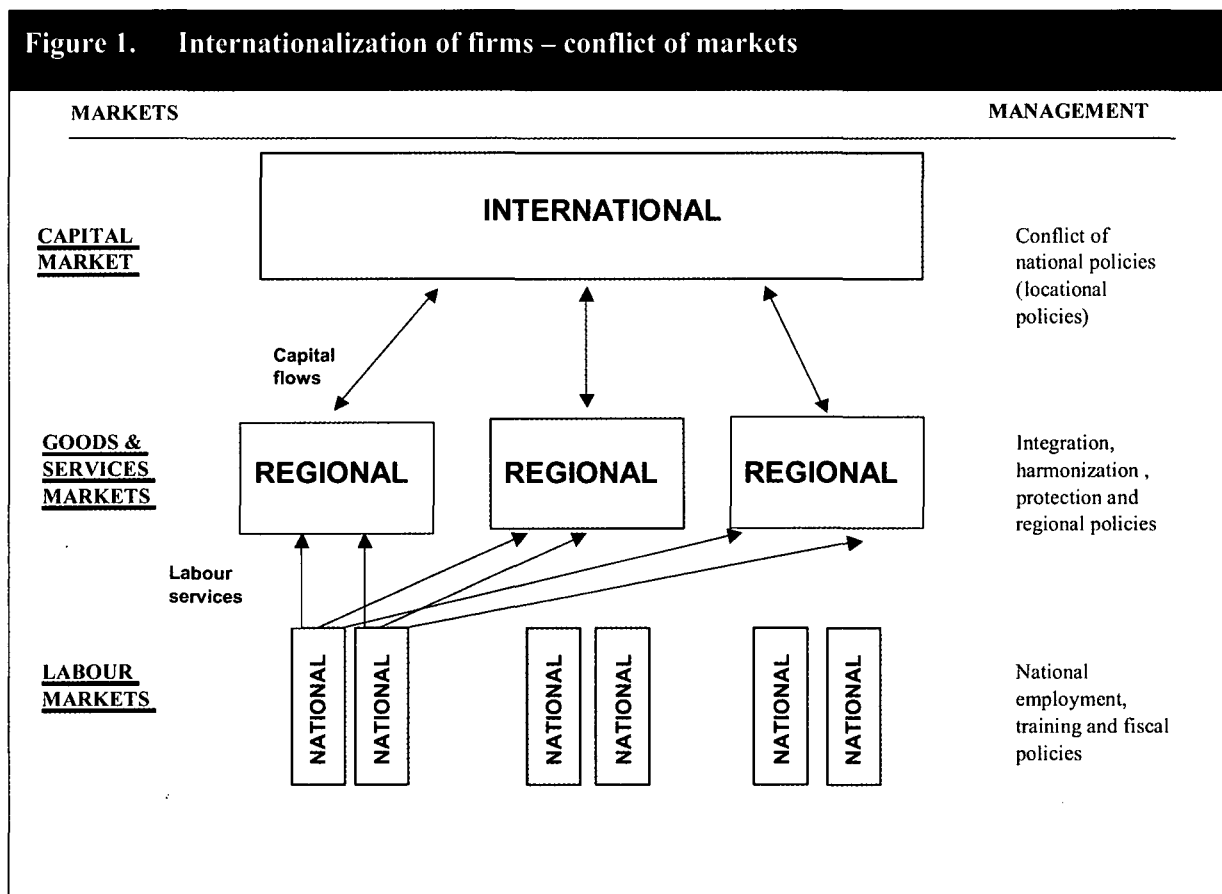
Figure 1. Internationalization of firms – conflict of markets

MARKETS

MANAGEMENT

INTERNATIONAL

CAPITAL MARKET

Conflict of national policies (locational policies)

Capital flows

GOODS & SERVICES MARKETS

REGIONAL

REGIONAL

REGIONAL

Integration, harmonization , protection and regional policies

Labour services

LABOUR MARKETS

NATIONAL

NATIONAL

NATIONAL

NATIONAL

NATIONAL

NATIONAL

National employment, training and fiscal policies